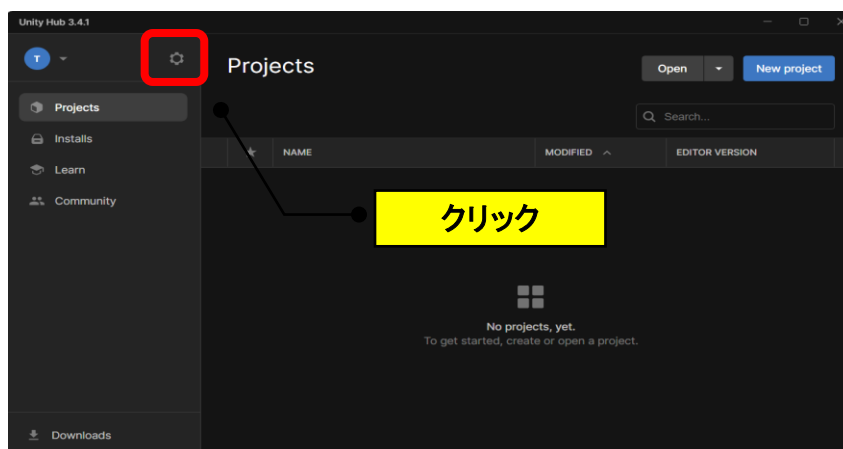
Unity Hub 3.4.1

T

Projects

Open

New project

Projects
Installs
Learn
Community

Search...

NAME
MODIFIED
EDITOR VERSION

クリック

No projects, yet.
To get started, create or open a project.

Downloads